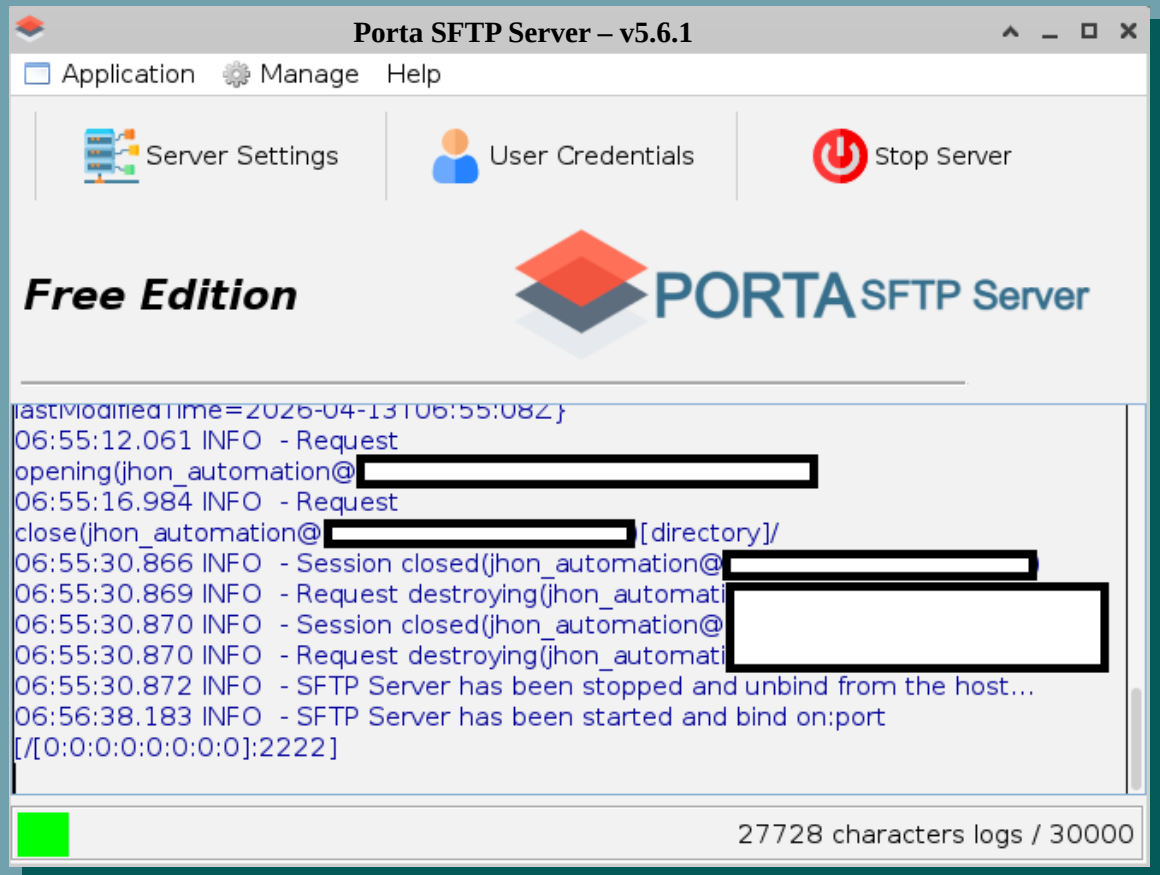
Porta SFTP Server – v5.6.1

Application Manage Help

Server Settings User Credentials Stop Server

Free Edition

PORTA SFTP Server

lastModifiedTime=2026-04-13T06:55:08Z}
06:55:12.061 INFO - Request
opening(jhon_automation@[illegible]
06:55:16.984 INFO - Request
close(jhon_automation@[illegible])[directory]/
06:55:30.866 INFO - Session closed(jhon_automation@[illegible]
06:55:30.869 INFO - Request destroying(jhon_automati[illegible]
06:55:30.870 INFO - Session closed(jhon_automation@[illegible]
06:55:30.870 INFO - Request destroying(jhon_automati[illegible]
06:55:30.872 INFO - SFTP Server has been stopped and unbind from the host...
06:56:38.183 INFO - SFTP Server has been started and bind on:port
[/[0:0:0:0:0:0:0:0]:2222]

27728 characters logs / 30000